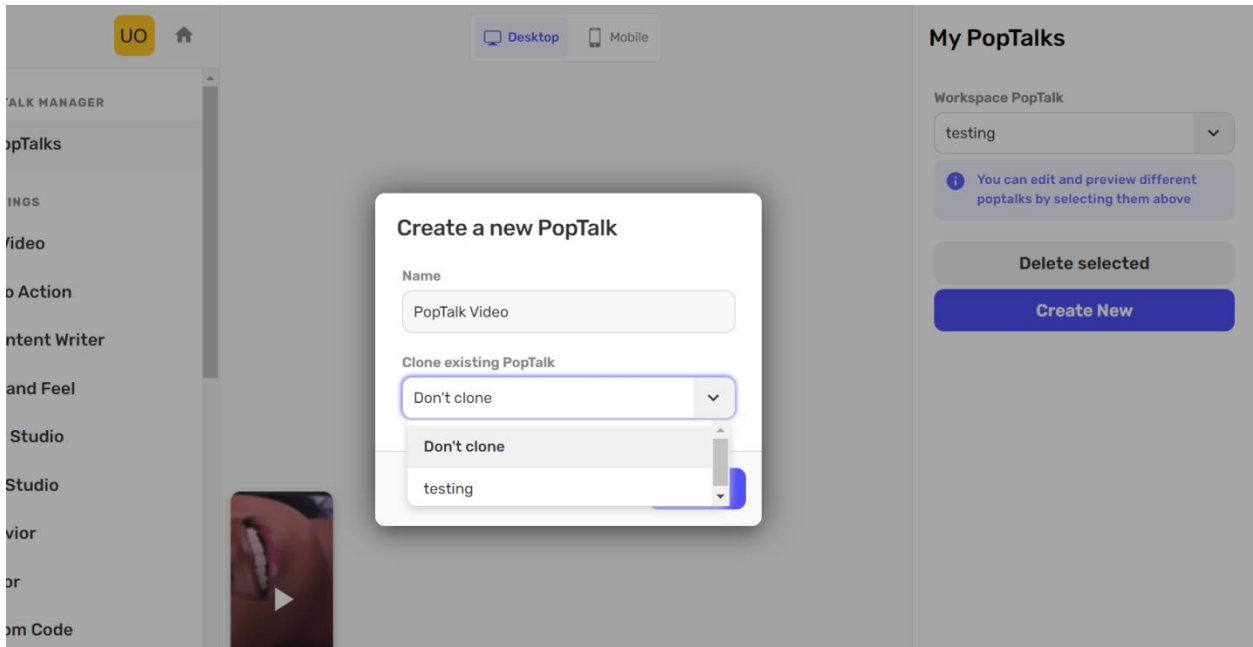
UO

TALK MANAGER

pTalks

INGS

Video

Action

ntent Writer

and Feel

Studio

Studio

vior

or

om Code

Desktop Mobile

Create a new PopTalk

Name

PopTalk Video

Clone existing PopTalk

Don't clone

Don't clone

testing

My PopTalks

Workspace PopTalk

testing

You can edit and preview different poptalks by selecting them above

Delete selected

Create New